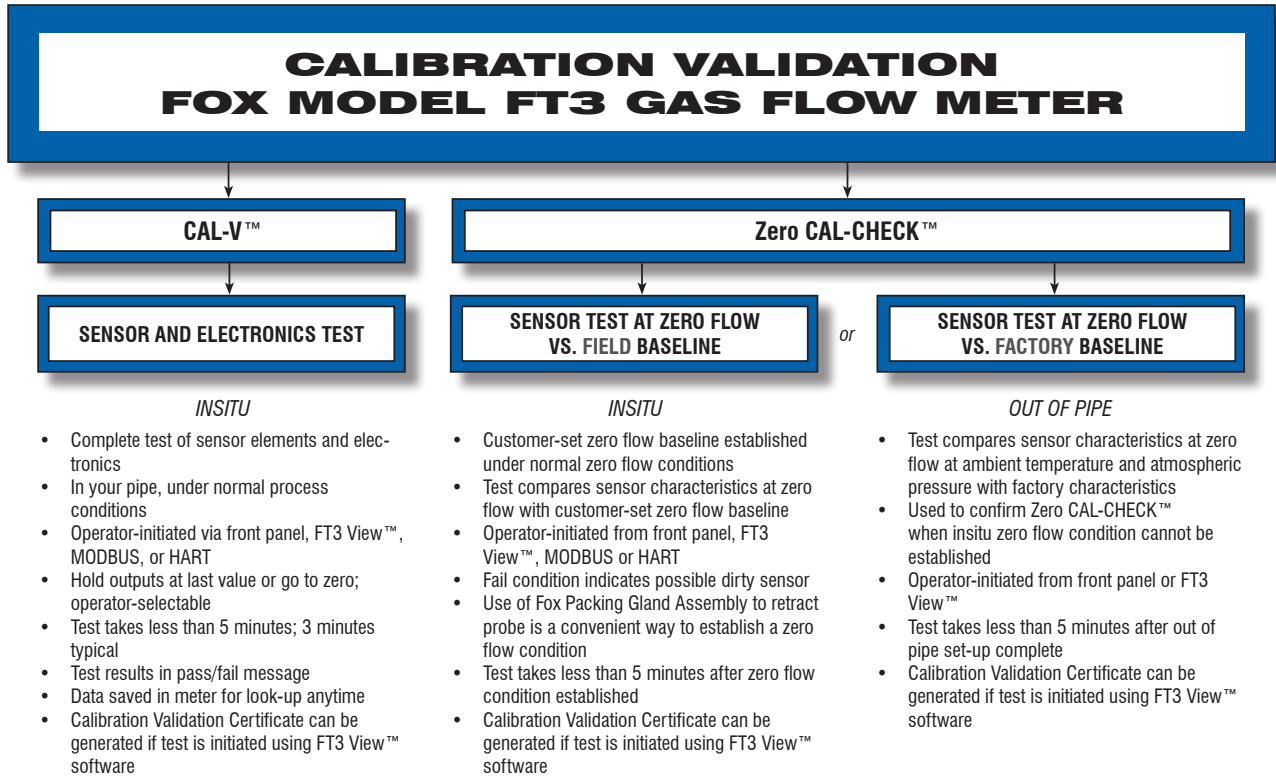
CALIBRATION VALIDATION
FOX MODEL FT3 GAS FLOW METER

CAL-V™

Zero CAL-CHECK™

SENSOR AND ELECTRONICS TEST

SENSOR TEST AT ZERO FLOW VS. FIELD BASELINE

or

SENSOR TEST AT ZERO FLOW VS. FACTORY BASELINE

INSITU

- Complete test of sensor elements and electronics
- In your pipe, under normal process conditions
- Operator-initiated via front panel, FT3 View™, MODBUS, or HART
- Hold outputs at last value or go to zero; operator-selectable
- Test takes less than 5 minutes; 3 minutes typical
- Test results in pass/fail message
- Data saved in meter for look-up anytime
- Calibration Validation Certificate can be generated if test is initiated using FT3 View™ software

INSITU

- Customer-set zero flow baseline established under normal zero flow conditions
- Test compares sensor characteristics at zero flow with customer-set zero flow baseline
- Operator-initiated from front panel, FT3 View™, MODBUS or HART
- Fail condition indicates possible dirty sensor
- Use of Fox Packing Gland Assembly to retract probe is a convenient way to establish a zero flow condition
- Test takes less than 5 minutes after zero flow condition established
- Calibration Validation Certificate can be generated if test is initiated using FT3 View™ software

OUT OF PIPE

- Test compares sensor characteristics at zero flow at ambient temperature and atmospheric pressure with factory characteristics
- Used to confirm Zero CAL-CHECK™ when insitu zero flow condition cannot be established
- Operator-initiated from front panel or FT3 View™
- Test takes less than 5 minutes after out of pipe set-up complete
- Calibration Validation Certificate can be generated if test is initiated using FT3 View™ software